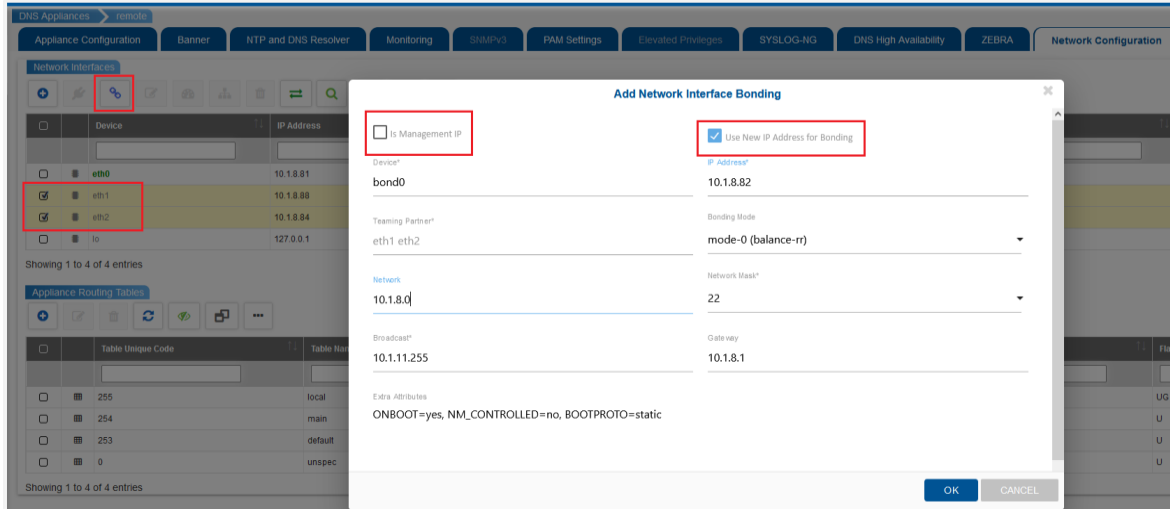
DNS Appliances > remote

Appliance Configuration | Banner | NTP and DNS Resolver | Monitoring | SNMPv3 | PAM Settings | Elevated Privileges | SYSLOG-NG | DNS High Availability | ZEBRA | Network Configuration

Network Interfaces

| | | Device | IP Address |
|---|---|---|---|
| | | eth0 | 10.1.8.81 |
| | | eth1 | 10.1.8.88 |
| | | eth2 | 10.1.8.84 |
| | | lo | 127.0.0.1 |

Showing 1 to 4 of 4 entries

Appliance Routing Tables

| | | Table Unique Code | Table Na |
|---|---|---|---|
| | | 255 | local |
| | | 254 | main |
| | | 253 | default |
| | | 0 | unspec |

Showing 1 to 4 of 4 entries

UG
U
U
U

Add Network Interface Bonding

Is Management IP

Use New IP Address for Bonding

Device*
bond0

IP Address*
10.1.8.82

Teaming Partner*
eth1 eth2

Bonding Mode
mode-0 (balance-rr)

Network
10.1.8.0

Network Mask*
22

Broadcast*
10.1.11.255

Gateway
10.1.8.1

Extra Attributes
ONBOOT=yes, NM_CONTROLLED=no, BOOTPROTO=static

OK | CANCEL